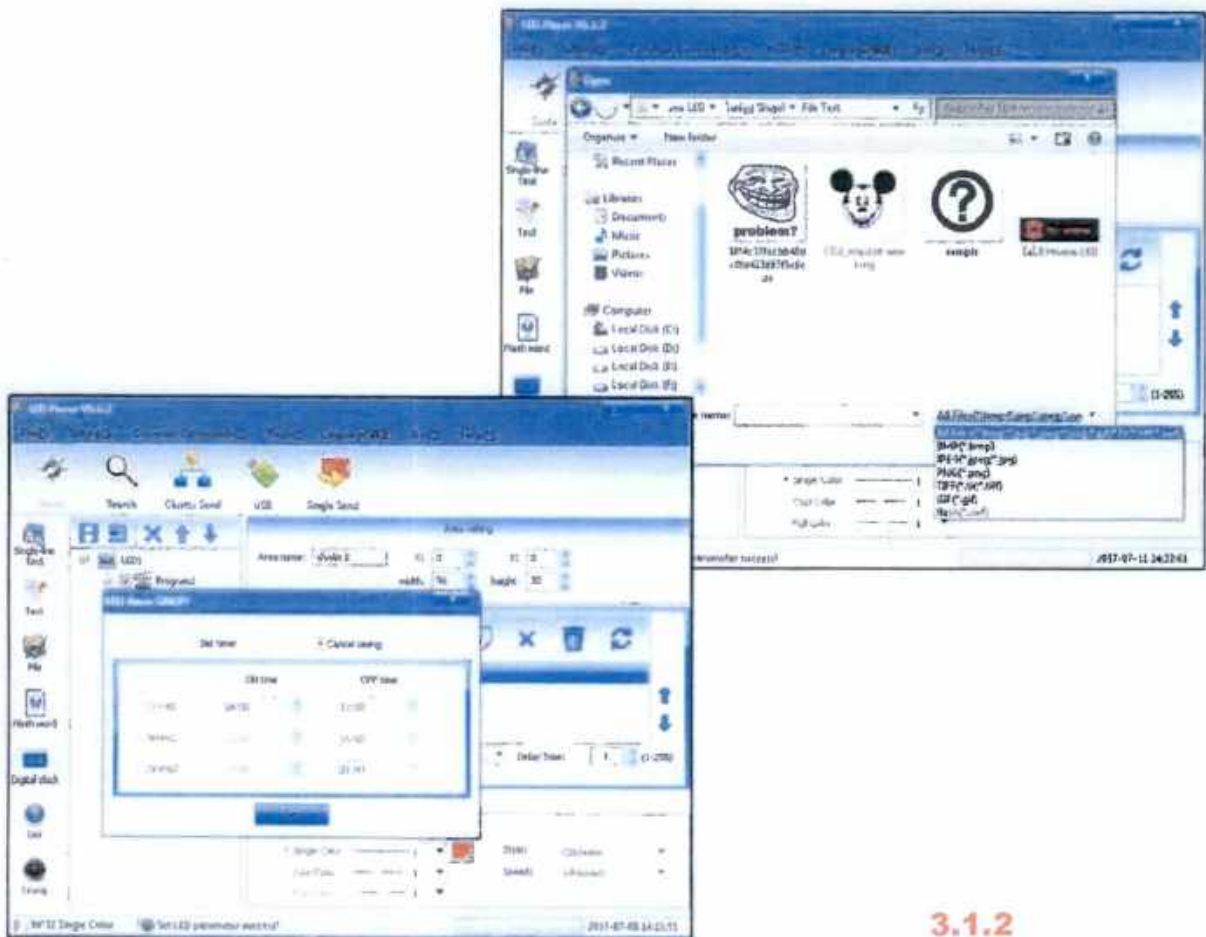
LED Player V6.1.2

Open

Organize ▾ New folder

Recent Places

Libraries
Documents
Music
Pictures
Videos

Computer
Local Disk (C:)
Local Disk (D:)
Local Disk (E:)
Local Disk (F:)

problem?

sample

Single-line Text
Text
Pic
Flash word

(1-255)

name:

All Files(*.bmp;*.jpg;*.png;*.tif;*.gif)
BMP(*.bmp)
JPEG(*.jpeg;*.jpg)
PNG(*.png)
TIFF(*.tif;*.tiff)
GIF(*.gif)

Single Color

parameter success!

2017-07-11 14:22:61

LED Player V6.1.2

Search Clusters Send USB Single Send

Single-line Text
Text
Pic
Flash word
Digital clock
Dial
Timing

LED1
Program

Area setting
Area name: sfwfe 1 X: 0 Y: 0
width: 96 height: 32

Set timer Cancel timing

ON time OFF time

Delay Time: 1 (1-255)

Single Color
Style:
Speed:

96*32 Single Color

Set LED parameter success!

2017-07-08 14:15:11

3.1.2